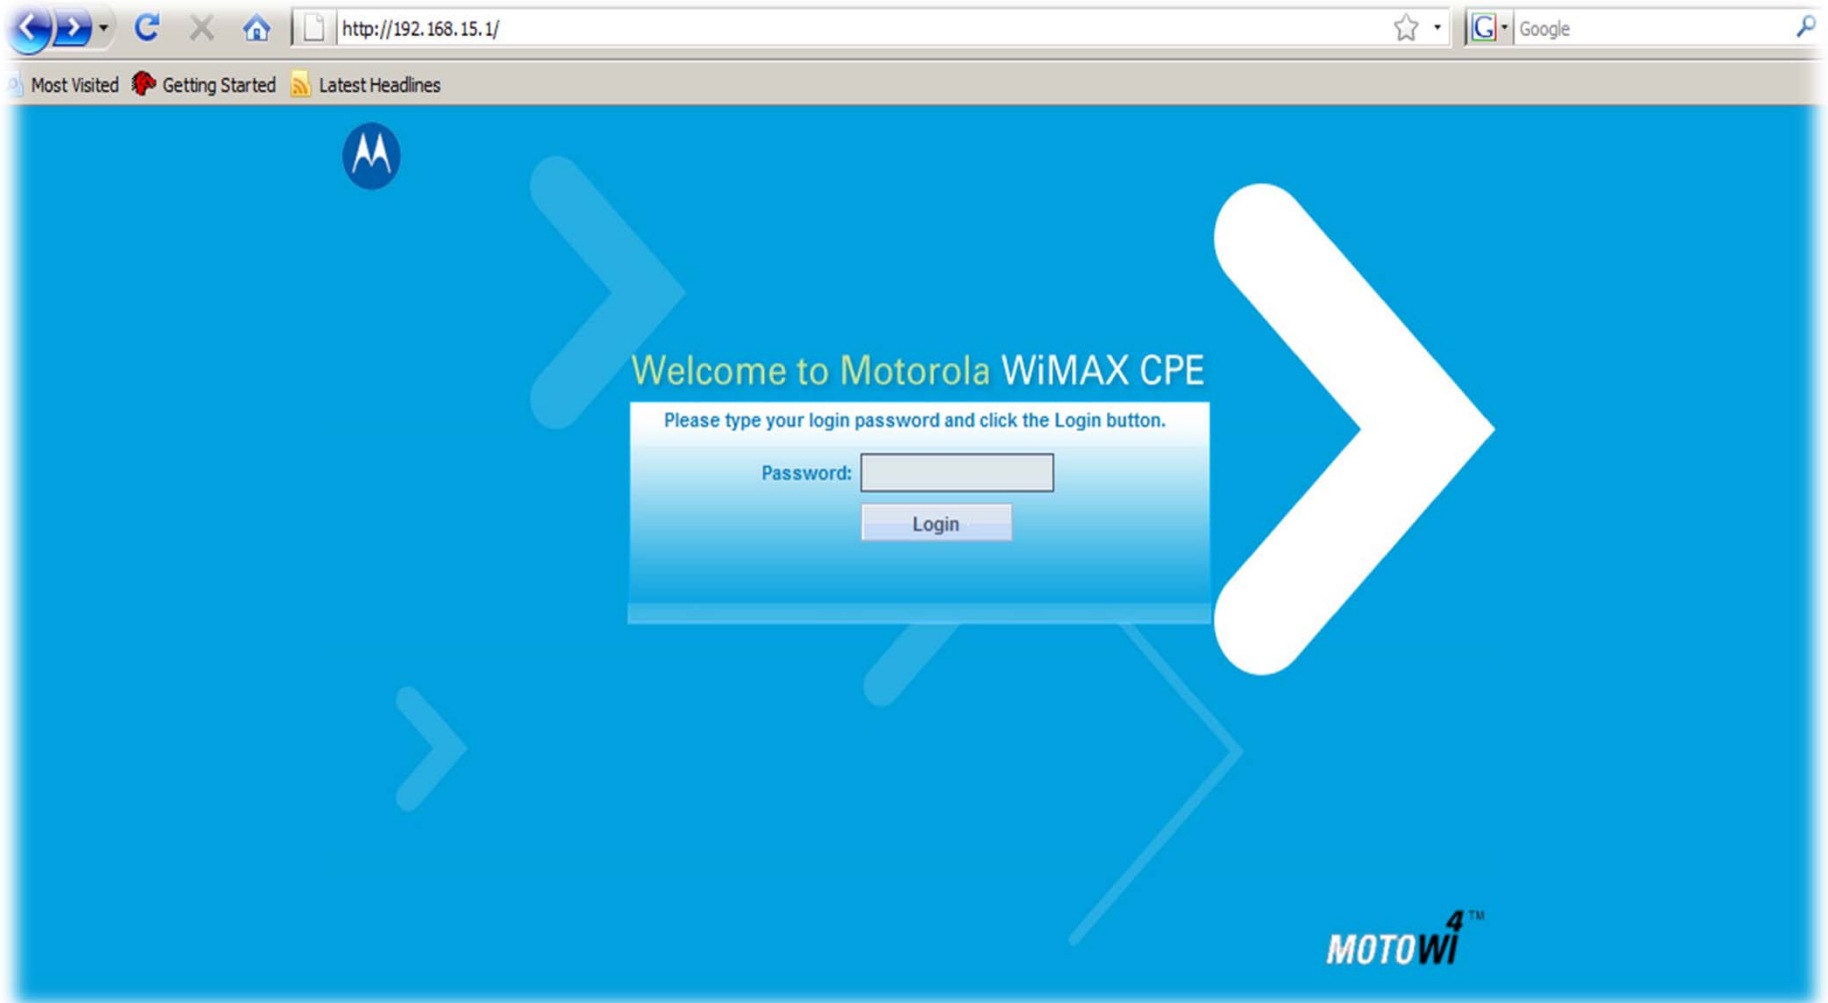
http://192.168.15.1/

Google

Most Visited Getting Started Latest Headlines

Welcome to Motorola WiMAX CPE

Please type your login password and click the Login button.

Password:

Login

MOTOWi$^{4}$ ™